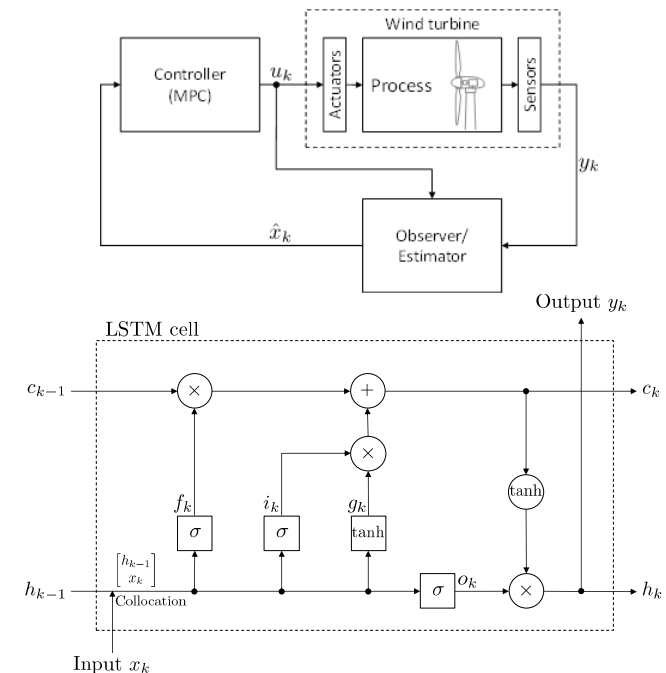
Wind turbine

Controller (MPC)

$u_k$

Actuators

Process

Sensors

$y_k$

$\hat{x}_k$

Observer/ Estimator

Output $y_k$

LSTM cell

$c_{k-1}$

$\times$

$+$

$c_k$

$\times$

tanh

$f_k$

$i_k$

$g_k$

$\sigma$

$\sigma$

tanh

$h_{k-1}$

$\begin{bmatrix} h_{k-1} \\ x_k \end{bmatrix}$

Collocation

$\sigma$

$o_k$

$\times$

$h_k$

Input $x_k$